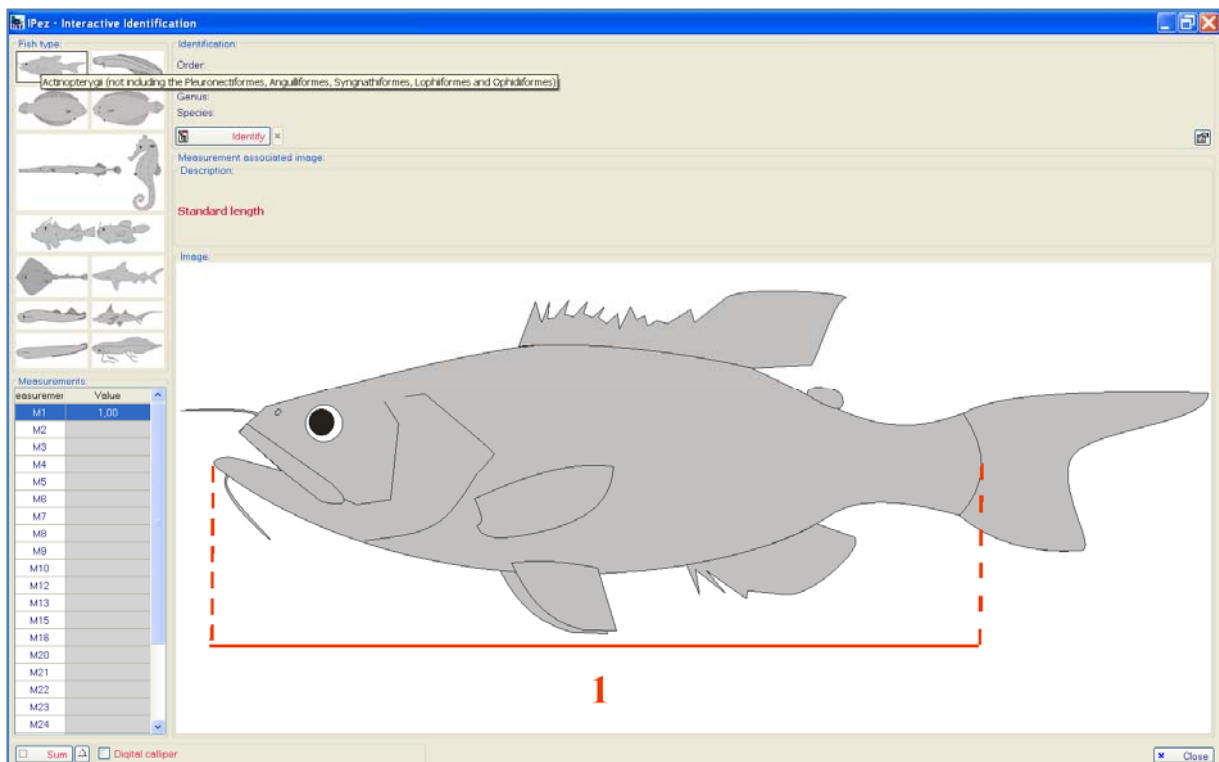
IPez - Interactive Identification

Fish type:

Actinopterygii (not including the Pleuronectiformes, Anguilliformes, Syngnathiformes, Lophiiformes and Ophidiiformes)

Identification:
Order:
Genus:
Species:
Identify ×

Measurement associated image:
Description:
Standard length

Image:

1

Measurements:

| easuremer | Value |
|---|---|
| M1 | 1,00 |
| M2 | |
| M3 | |
| M4 | |
| M5 | |
| M6 | |
| M7 | |
| M8 | |
| M9 | |
| M10 | |
| M12 | |
| M13 | |
| M15 | |
| M16 | |
| M20 | |
| M21 | |
| M22 | |
| M23 | |
| M24 | |

Sum Digital calliper

Close